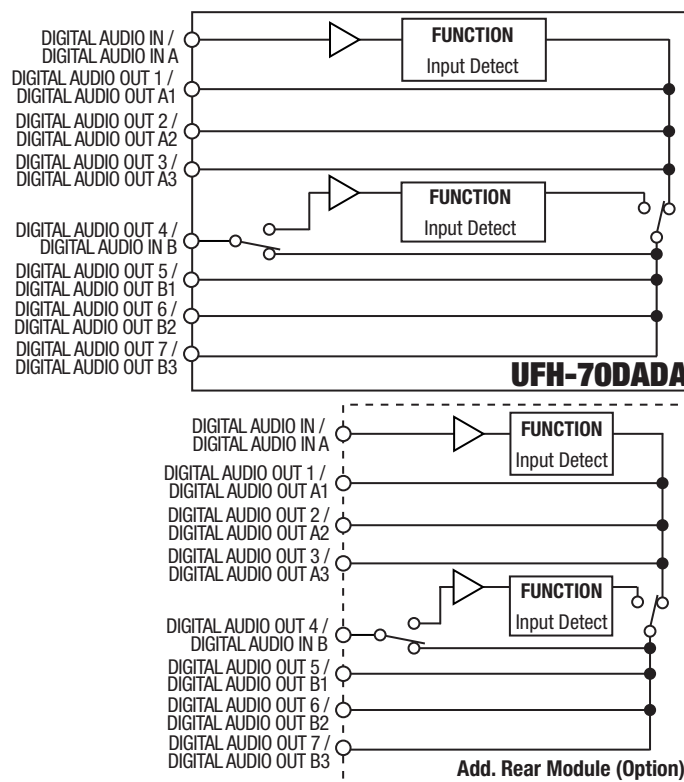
DIGITAL AUDIO IN /
DIGITAL AUDIO IN A

FUNCTION
Input Detect

DIGITAL AUDIO OUT 1 /
DIGITAL AUDIO OUT A1

DIGITAL AUDIO OUT 2 /
DIGITAL AUDIO OUT A2

DIGITAL AUDIO OUT 3 /
DIGITAL AUDIO OUT A3

FUNCTION
Input Detect

DIGITAL AUDIO OUT 4 /
DIGITAL AUDIO IN B

DIGITAL AUDIO OUT 5 /
DIGITAL AUDIO OUT B1

DIGITAL AUDIO OUT 6 /
DIGITAL AUDIO OUT B2

DIGITAL AUDIO OUT 7 /
DIGITAL AUDIO OUT B3

UFH-70DADA

DIGITAL AUDIO IN /
DIGITAL AUDIO IN A

FUNCTION
Input Detect

DIGITAL AUDIO OUT 1 /
DIGITAL AUDIO OUT A1

DIGITAL AUDIO OUT 2 /
DIGITAL AUDIO OUT A2

DIGITAL AUDIO OUT 3 /
DIGITAL AUDIO OUT A3

FUNCTION
Input Detect

DIGITAL AUDIO OUT 4 /
DIGITAL AUDIO IN B

DIGITAL AUDIO OUT 5 /
DIGITAL AUDIO OUT B1

DIGITAL AUDIO OUT 6 /
DIGITAL AUDIO OUT B2

DIGITAL AUDIO OUT 7 /
DIGITAL AUDIO OUT B3

Add. Rear Module (Option)